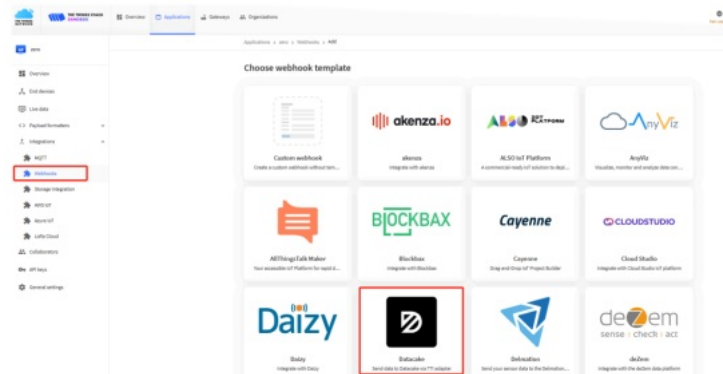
THE THINGS NETWORK THE THINGS STACK SANDBOX

Overview Applications Gateways Organizations

Applications > aev > Webhooks > Add

Choose webhook template

aev

Overview
End devices
Live data
Payload formatters
Integrations
MQTT
Webhooks
Storage Integration
AWS IoT
Azure IoT
LoRa Cloud
Collaborators
API keys
General settings

Custom webhook
Create a custom webhook without tem...

akenza.io
akenza
Integrate with akenza

ALSO IoT PLATFORM
ALSO IoT Platform
A commercial ready IoT solution to deal...

AnyViz
AnyViz
Visualize, monitor and analyze data con...

AllThingsTalk Maker
Your accessible IoT Platform for rapid d...

BLOCKBAX
Blockbax
Integrate with Blockbax

Cayenne
Cayenne
Drag and Drop IoT Project Builder

CLOUDSTUDIO
Cloud Studio
Integrate with Cloud Studio IoT platform

Daizy
Daizy
Integrate with Daizy

Datacake
Send data to Datacake via TTI adapter

Delmation
Send your sensor data to the Delmation...

deZem
sense | check | act
deZem
Integrate with the deZem data platform